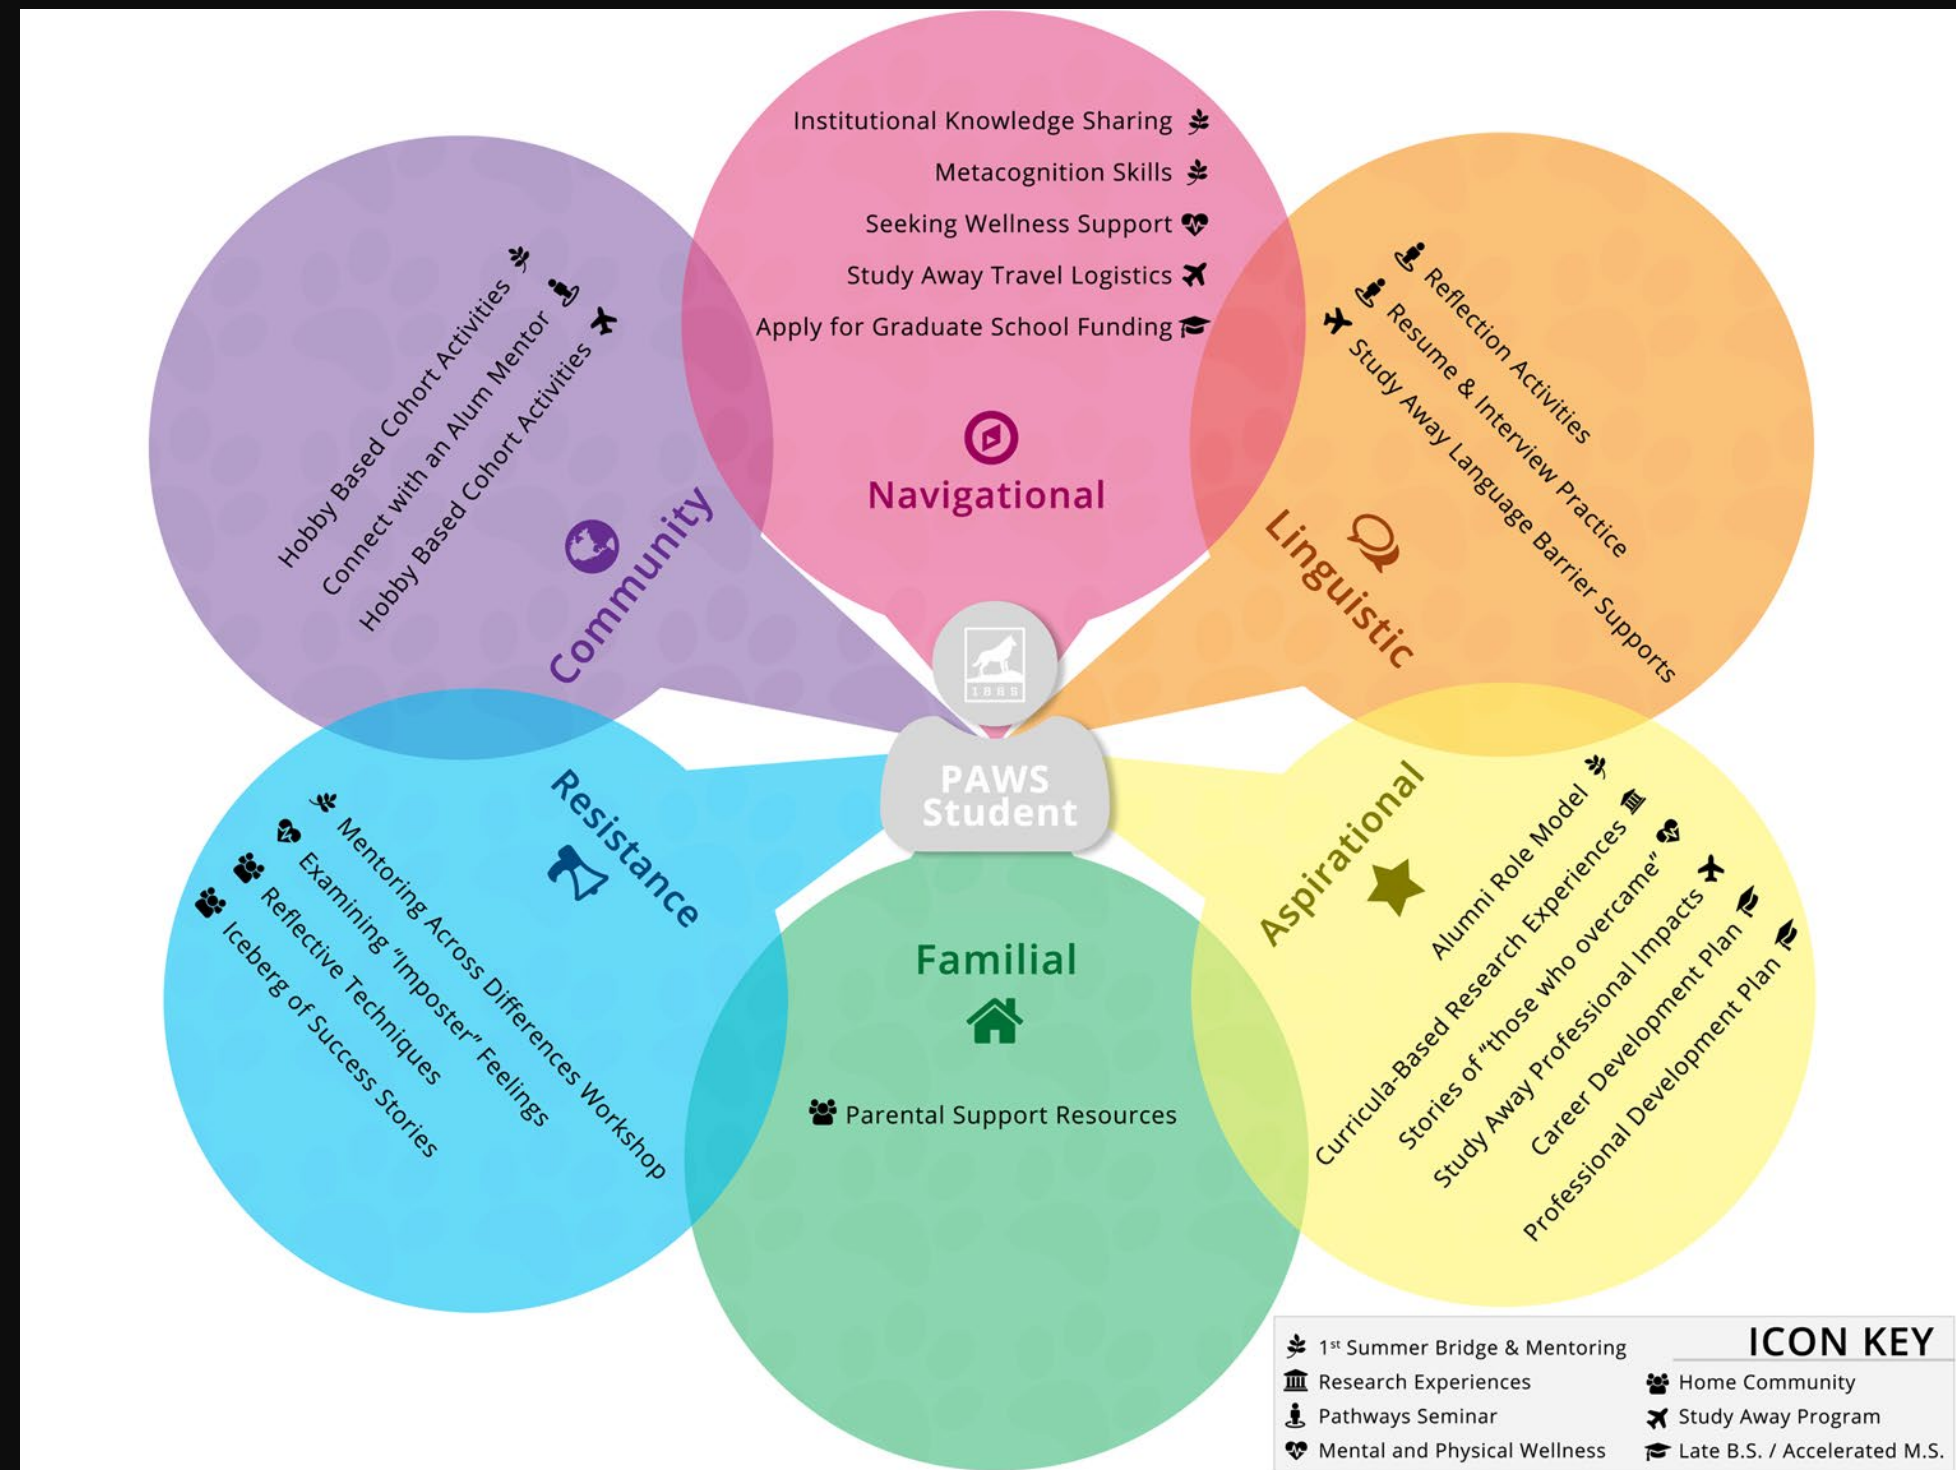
Institutional Knowledge Sharing
Metacognition Skills
Seeking Wellness Support
Study Away Travel Logistics
Apply for Graduate School Funding

Navigational

Hobby Based Cohort Activities
Connect with an Alum Mentor
Hobby Based Cohort Activities

Community

Reflection Activities
Resume & Interview Practice
Study Away Language Barrier Supports

Linguistic

1888

PAWS Student

Resistance

Mentoring Across Differences Workshop
Examining "Imposter" Feelings
Reflective Techniques
Iceberg of Success Stories

Familial

Parental Support Resources

Aspirational

Alumni Role Model
Curricula-Based Research Experiences
Stories of "those who overcame"
Study Away Professional Impacts
Career Development Plan
Professional Development Plan

ICON KEY
1st Summer Bridge & Mentoring
Research Experiences
Pathways Seminar
Mental and Physical Wellness
Home Community
Study Away Program
Late B.S. / Accelerated M.S.